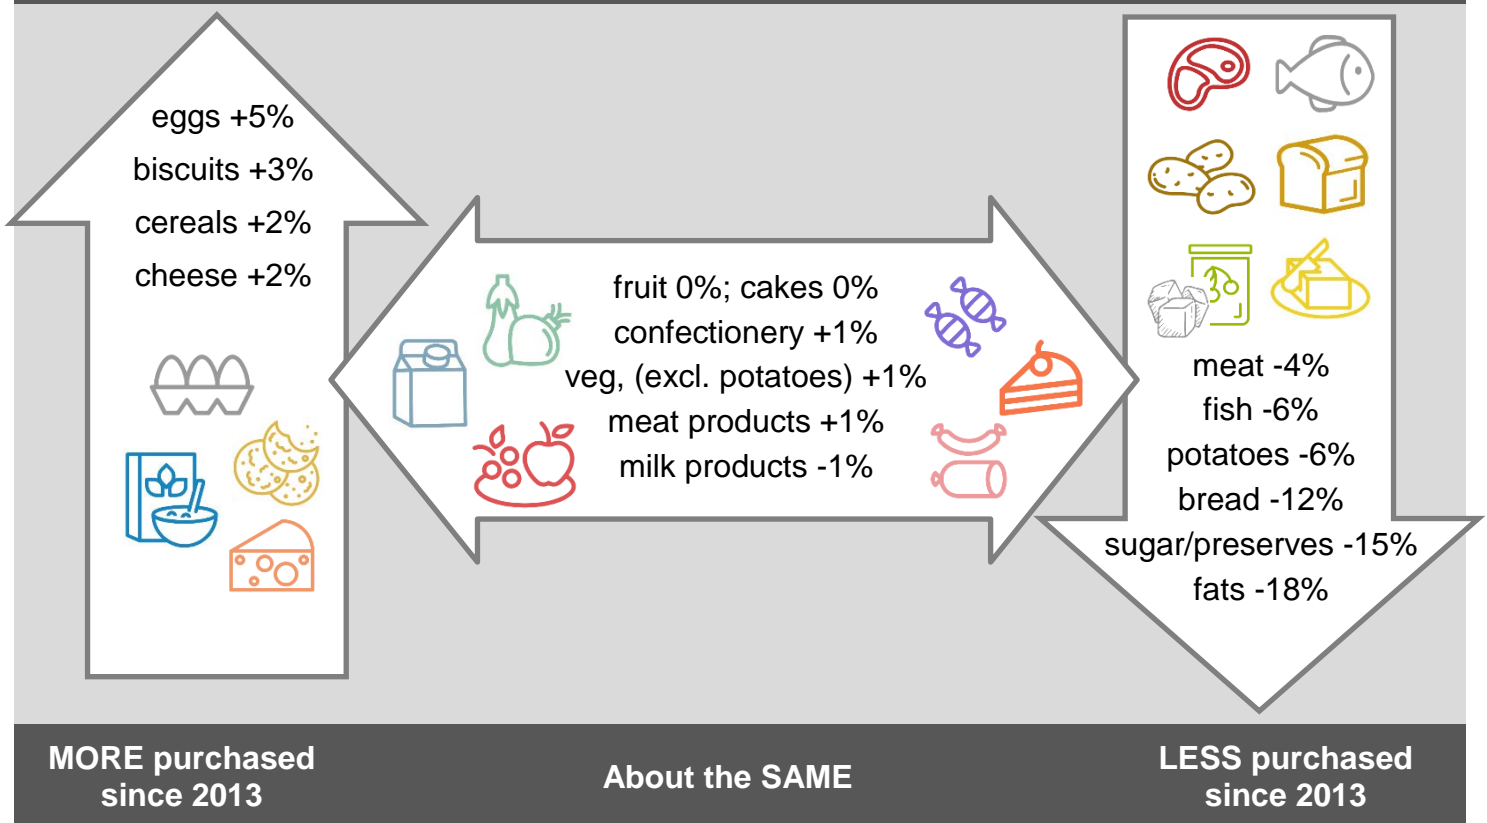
eggs +5%
biscuits +3%
cereals +2%
cheese +2%

fruit 0%; cakes 0%
confectionery +1%
veg, (excl. potatoes) +1%
meat products +1%
milk products -1%

meat -4%
fish -6%
potatoes -6%
bread -12%
sugar/preserves -15%
fats -18%

MORE purchased since 2013

About the SAME

LESS purchased since 2013